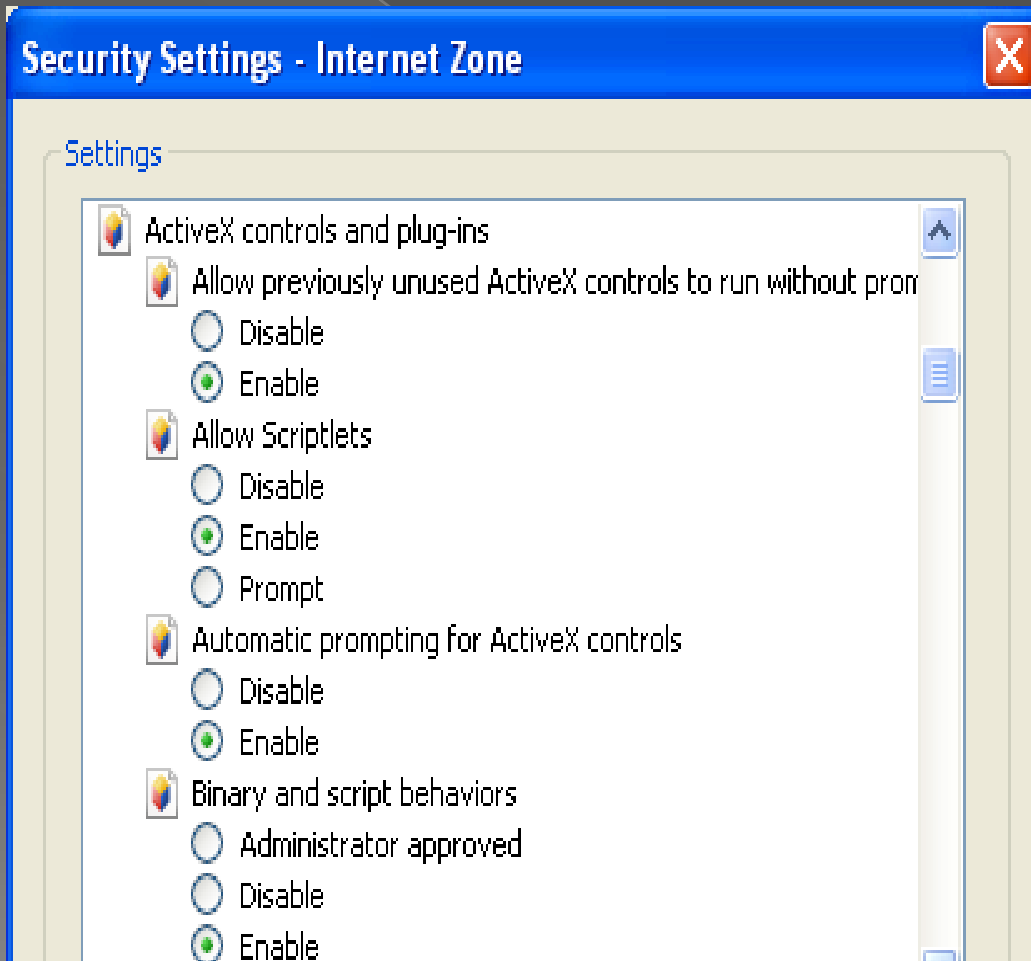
Security Settings - Internet Zone

Settings

ActiveX controls and plug-ins
Allow previously unused ActiveX controls to run without prom
Disable
Enable
Allow Scriptlets
Disable
Enable
Prompt
Automatic prompting for ActiveX controls
Disable
Enable
Binary and script behaviors
Administrator approved
Disable
Enable